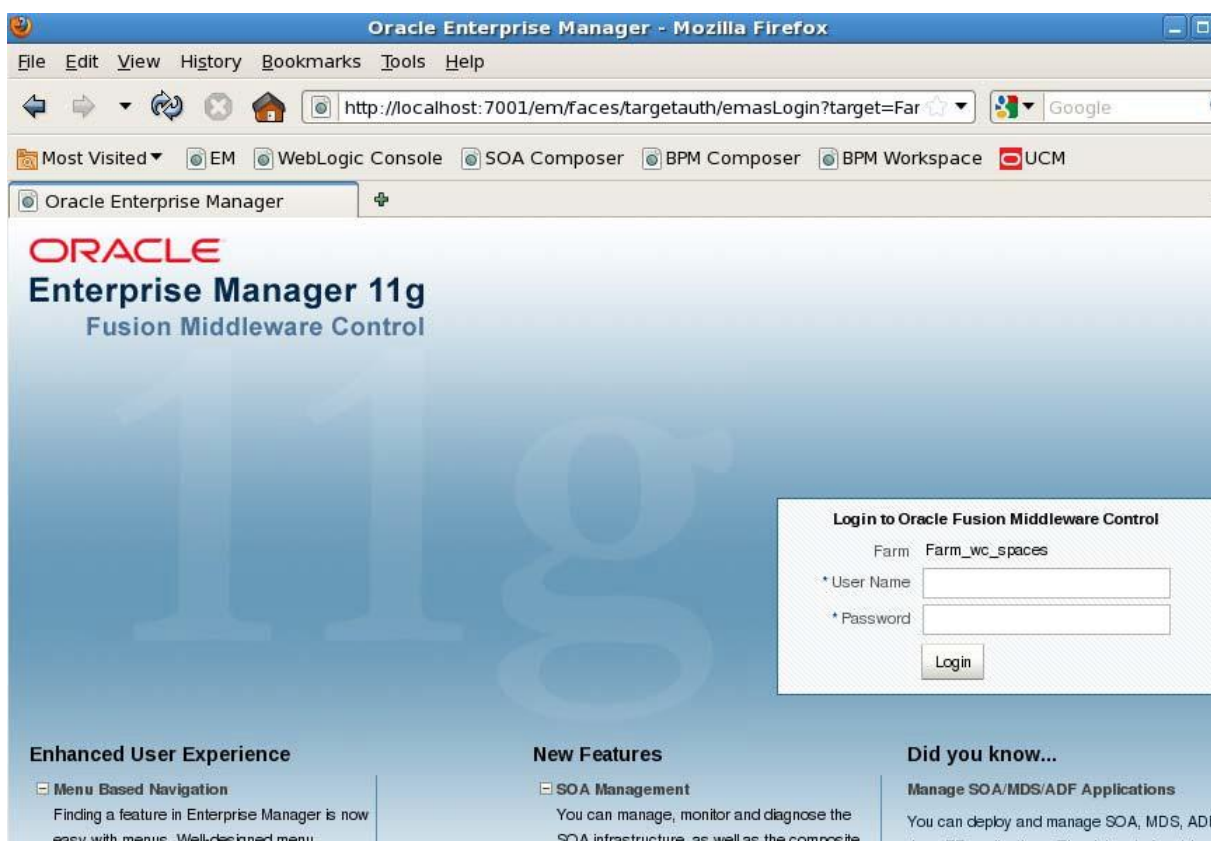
Oracle Enterprise Manager - Mozilla Firefox

File Edit View History Bookmarks Tools Help

http://localhost:7001/em/faces/targetauth/emasLogin?target=Far

Google

Most Visited ▾ EM WebLogic Console SOA Composer BPM Composer BPM Workspace UCM

Oracle Enterprise Manager

ORACLE
Enterprise Manager 11g
Fusion Middleware Control

11g

Login to Oracle Fusion Middleware Control

Farm Farm_wc_spaces

* User Name

* Password

Login

Enhanced User Experience

Menu Based Navigation

Finding a feature in Enterprise Manager is now easy with menus. Well-designed menu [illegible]

New Features

SOA Management

You can manage, monitor and diagnose the SOA infrastructure, as well as the composite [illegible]

Did you know...

Manage SOA/MDS/ADF Applications

You can deploy and manage SOA, MDS, ADF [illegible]